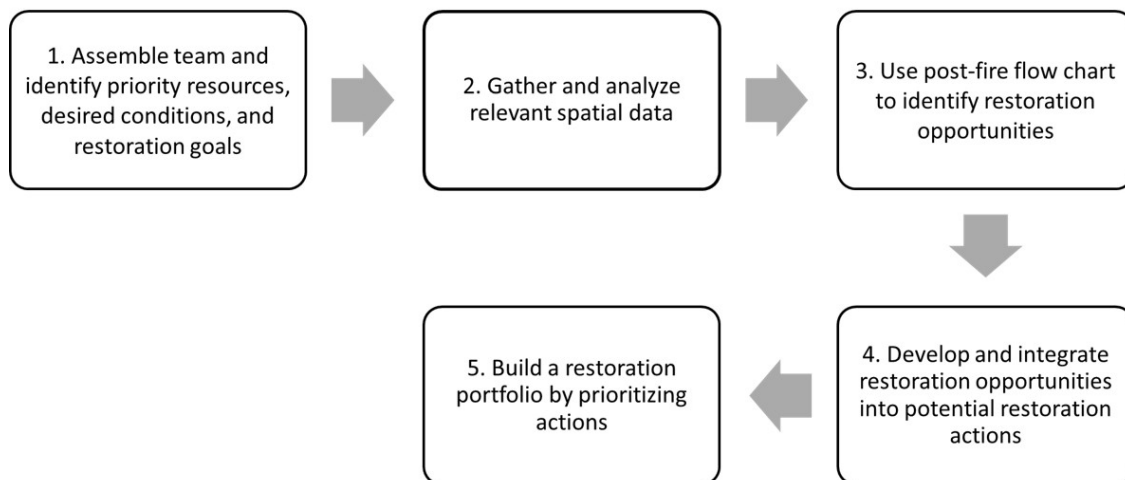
1. Assemble team and identify priority resources, desired conditions, and restoration goals

2. Gather and analyze relevant spatial data

3. Use post-fire flow chart to identify restoration opportunities

4. Develop and integrate restoration opportunities into potential restoration actions

5. Build a restoration portfolio by prioritizing actions